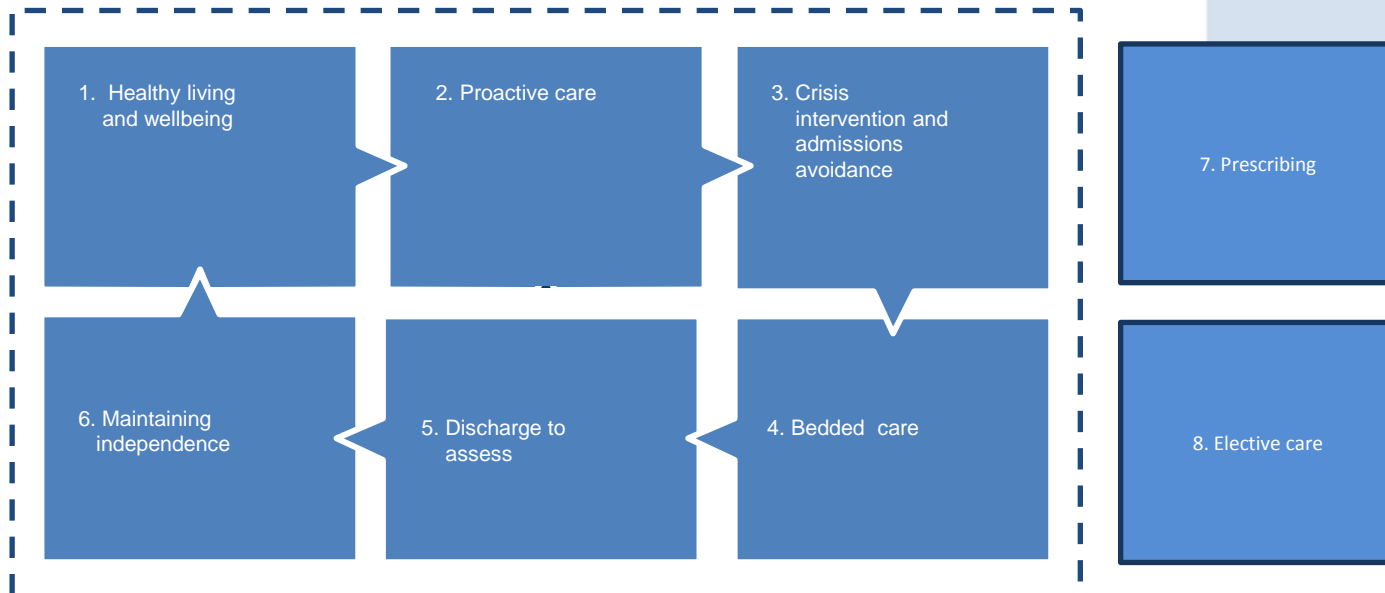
1. Healthy living and wellbeing

2. Proactive care

3. Crisis intervention and admissions avoidance

4. Bedded care

5. Discharge to assess

6. Maintaining independence

7. Prescribing

8. Elective care